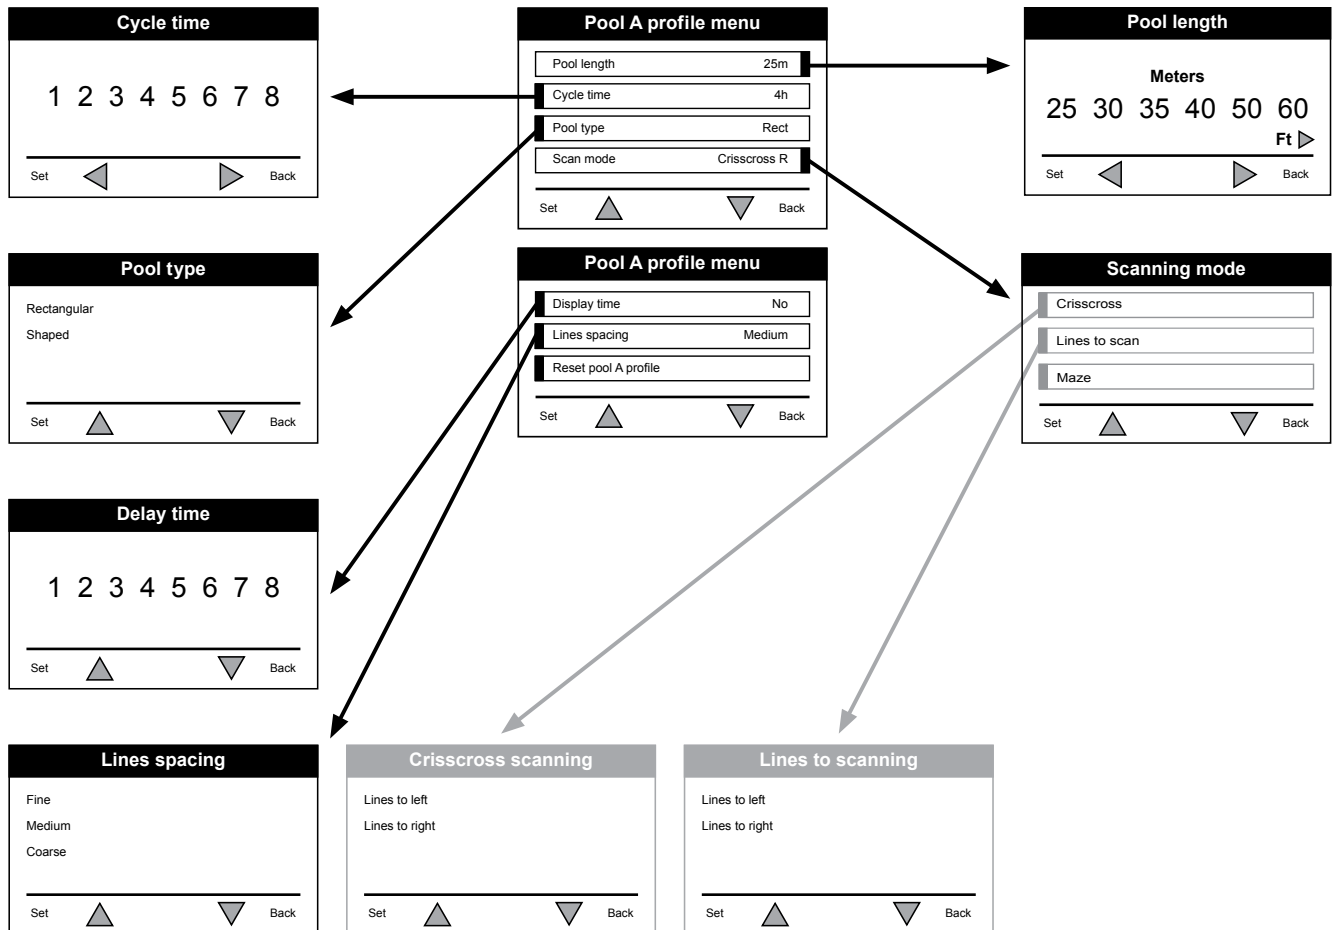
Cycle time

1 2 3 4 5 6 7 8

Set Back

Pool A profile menu

| Pool length | 25m |
|---|---|
| Cycle time | 4h |
| Pool type | Rect |
| Scan mode | Crisscross R |

Set Back

Pool length

Meters

25 30 35 40 50 60

Ft

Set Back

Pool type

Rectangular

Shaped

Set Back

Pool A profile menu

| Display time | No |
|---|---|
| Lines spacing | Medium |
| Reset pool A profile | |

Set Back

Scanning mode

Crisscross

Lines to scan

Maze

Set Back

Delay time

1 2 3 4 5 6 7 8

Set Back

Lines spacing

Fine

Medium

Coarse

Set Back

Crisscross scanning

Lines to left

Lines to right

Set Back

Lines to scanning

Lines to left

Lines to right

Set Back